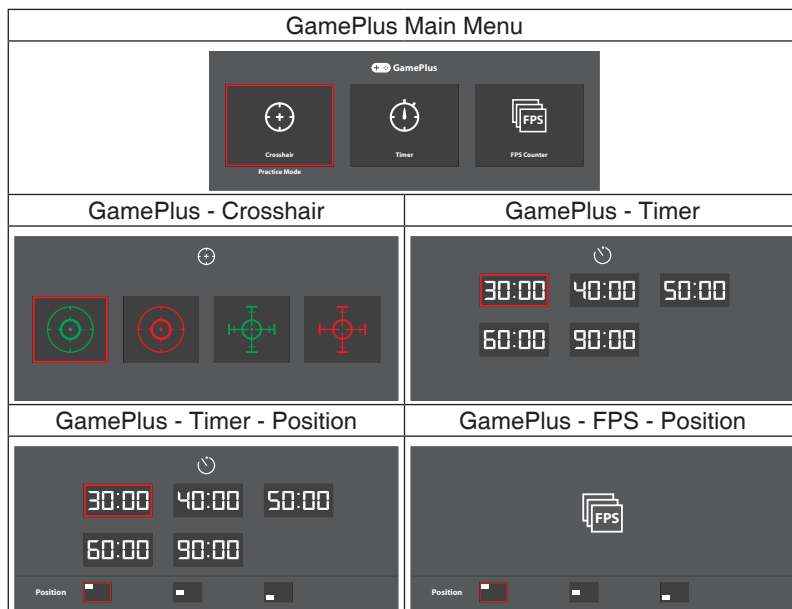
| GamePlus Main Menu | |
|---|---|
| GamePlus<br>Crosshair<br>Practice Mode<br>Timer<br>FPS<br>FPS Counter | |
| GamePlus - Crosshair | GamePlus - Timer |
| | 30:00 40:00 50:00<br>60:00 90:00 |
| GamePlus - Timer - Position | GamePlus - FPS - Position |
| 30:00 40:00 50:00<br>60:00 90:00<br>Position | FPS<br>Position |